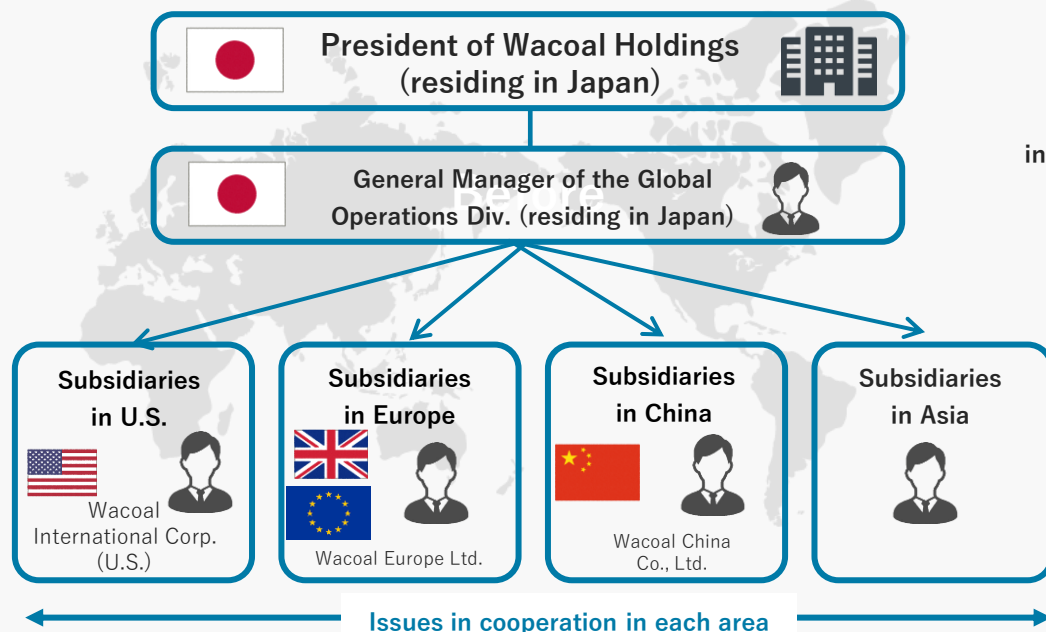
President of Wacoal Holdings (residing in Japan)

in

General Manager of the Global Operations Div. (residing in Japan)

Before

Subsidiaries in U.S.

Wacoal International Corp. (U.S.)

Subsidiaries in Europe

Wacoal Europe Ltd.

Subsidiaries in China

Wacoal China Co., Ltd.

Subsidiaries in Asia

Issues in cooperation in each area